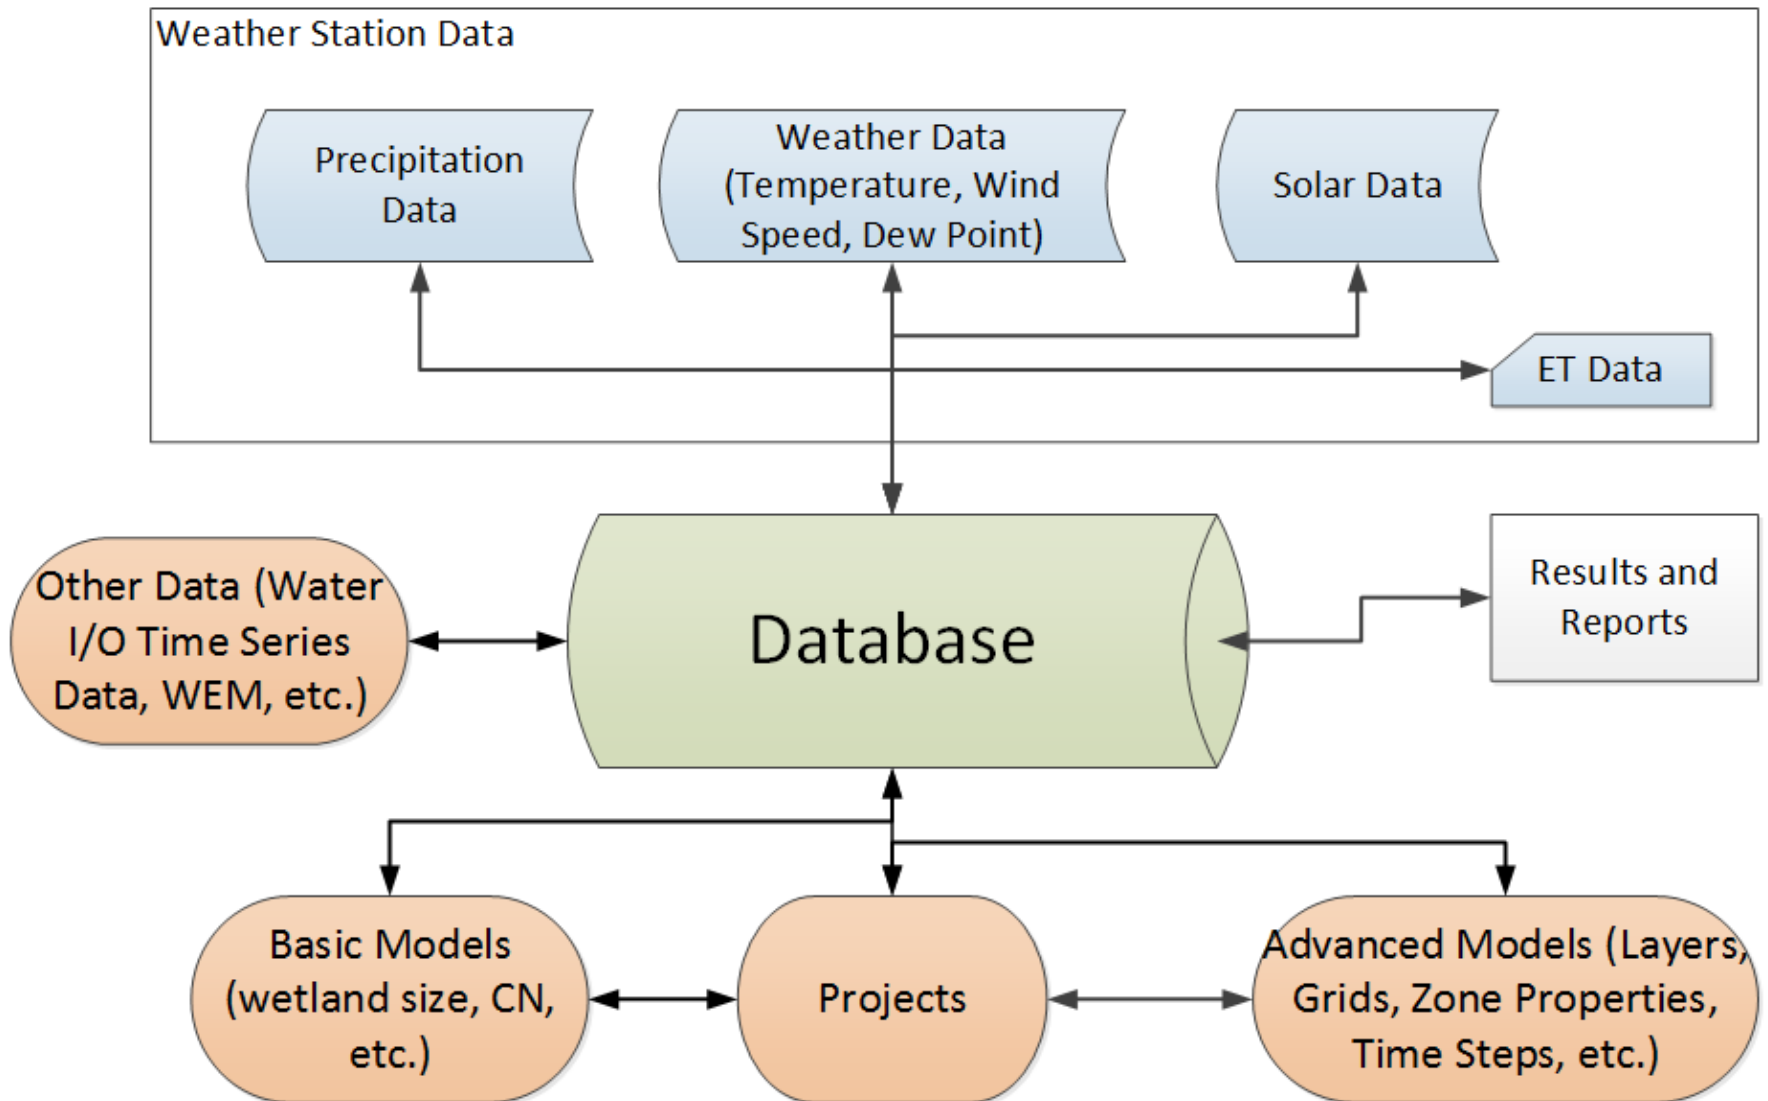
Weather Station Data

Precipitation Data

Weather Data (Temperature, Wind Speed, Dew Point)

Solar Data

ET Data

Other Data (Water I/O Time Series Data, WEM, etc.)

Database

Results and Reports

Basic Models (wetland size, CN, etc.)

Projects

Advanced Models (Layers, Grids, Zone Properties, Time Steps, etc.)